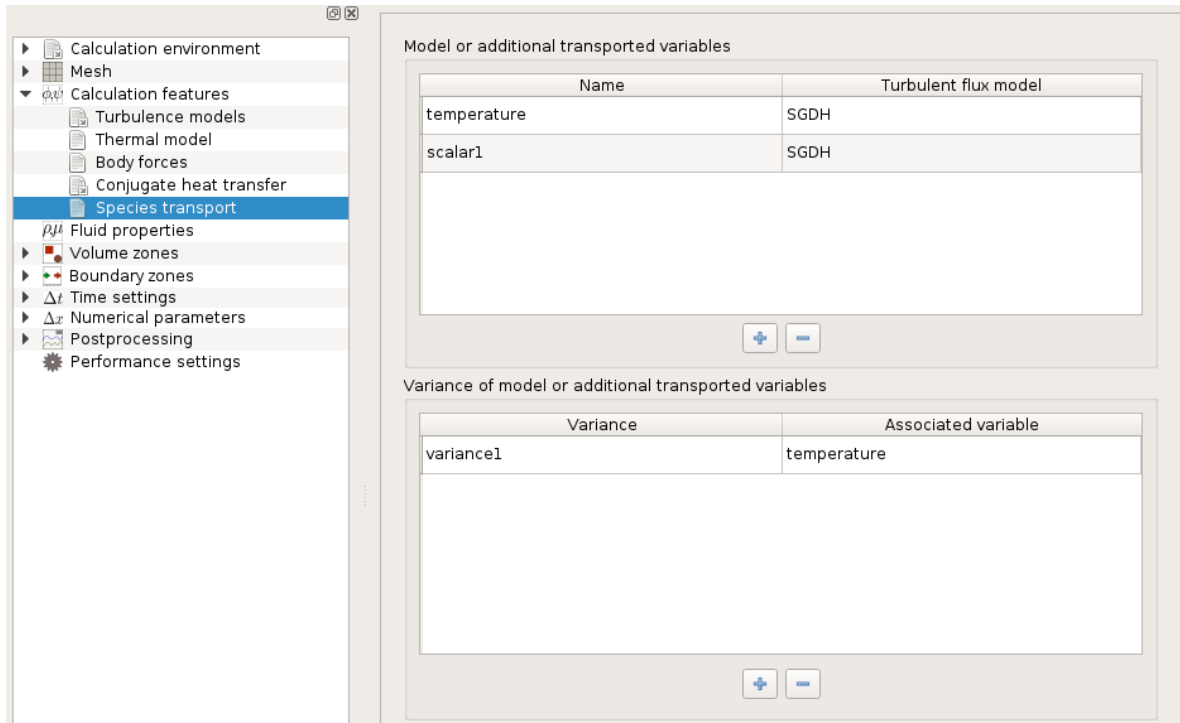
Calculation environment
Mesh
$\phi\psi$ Calculation features
Turbulence models
Thermal model
Body forces
Conjugate heat transfer
Species transport
$\rho\mu$ Fluid properties
Volume zones
Boundary zones
$\Delta t$ Time settings
$\Delta x$ Numerical parameters
Postprocessing
Performance settings

Model or additional transported variables

| Name | Turbulent flux model |
|---|---|
| temperature | SGDH |
| scalar1 | SGDH |

Variance of model or additional transported variables

| Variance | Associated variable |
|---|---|
| variance1 | temperature |